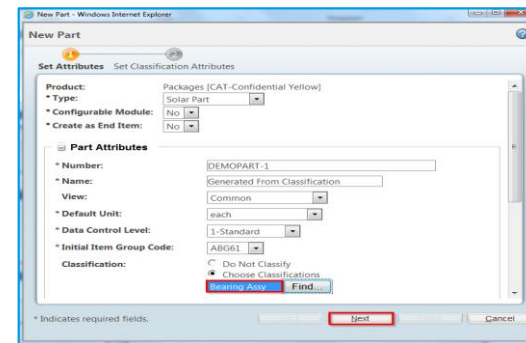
New Part - Windows Internet Explorer

New Part

Set Attributes Set Classification Attributes

Product: Packages [CAT-Confidential Yellow]
* Type: Solar Part
* Configurable Module: No
* Create as End Item: No

Part Attributes

* Number: DEMOPART-1
* Name: Generated From Classification
View: Common
* Default Unit: each
* Data Control Level: 1-Standard
* Initial Item Group Code: ABG61
Classification: Do Not Classify
Choose Classifications
Bearing Assy Find...

* Indicates required fields.

Next

Cancel